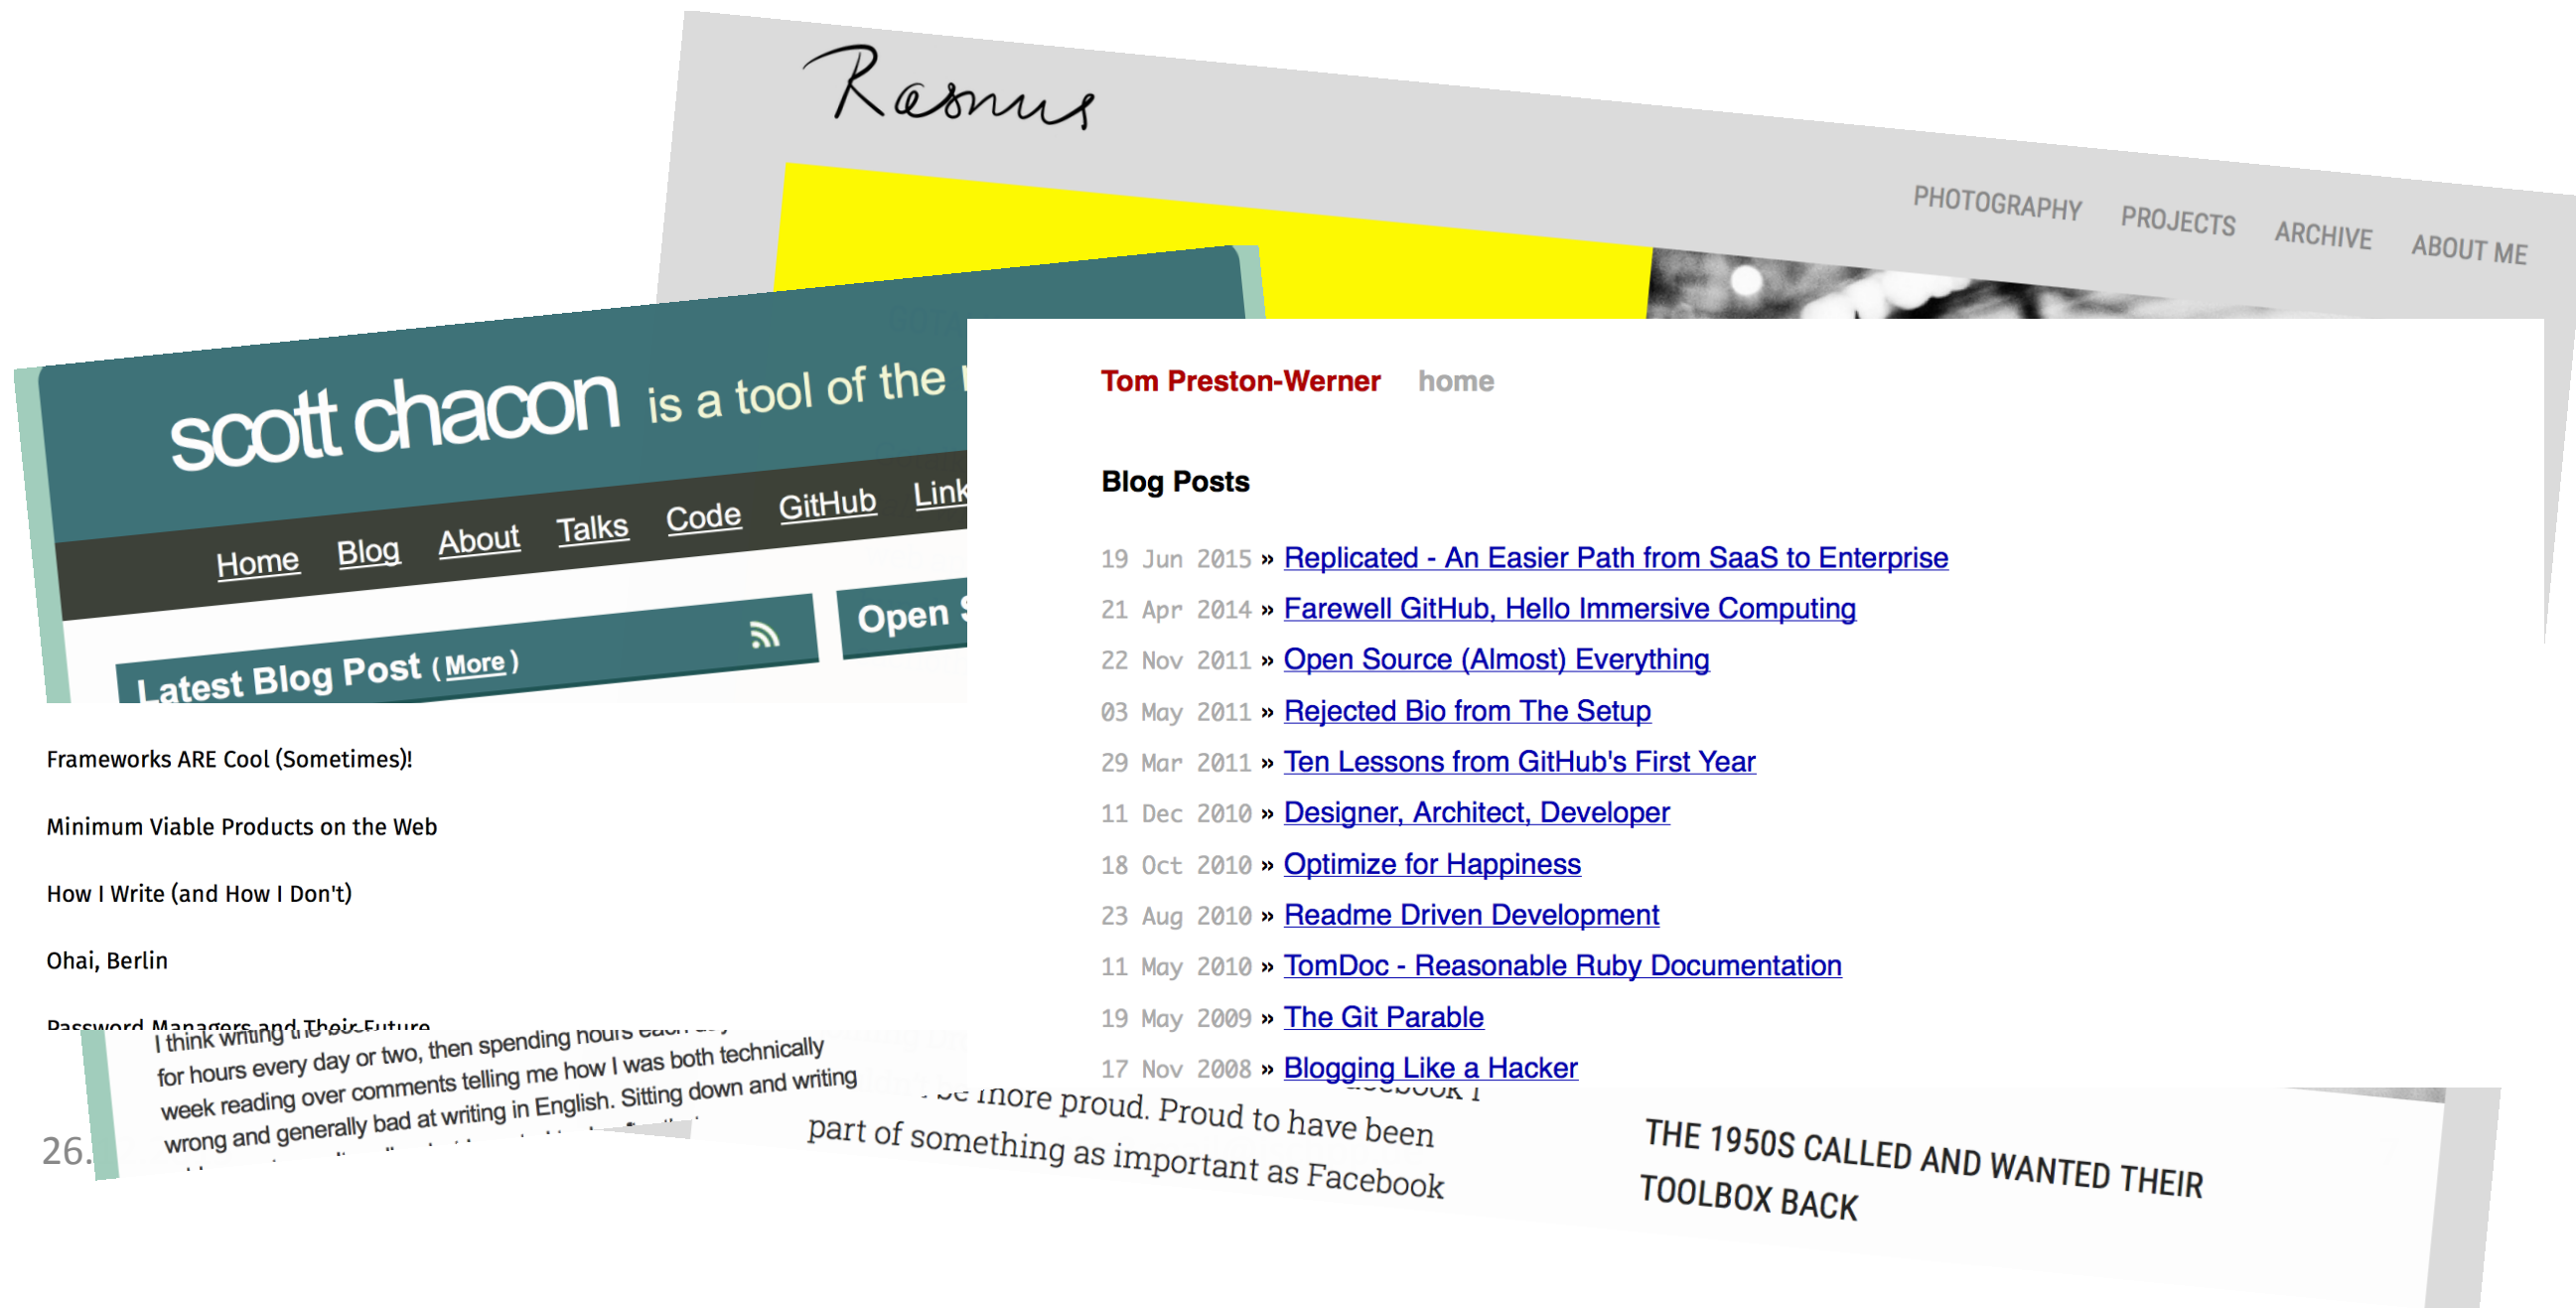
Rasmus

PHOTOGRAPHY PROJECTS ARCHIVE ABOUT ME

scott chacon is a tool of the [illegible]

Home Blog About Talks Code GitHub Link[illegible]

Latest Blog Post ( More )

Open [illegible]

Tom Preston-Werner home

Blog Posts

19 Jun 2015 » Replicated - An Easier Path from SaaS to Enterprise
21 Apr 2014 » Farewell GitHub, Hello Immersive Computing
22 Nov 2011 » Open Source (Almost) Everything
03 May 2011 » Rejected Bio from The Setup
29 Mar 2011 » Ten Lessons from GitHub's First Year
11 Dec 2010 » Designer, Architect, Developer
18 Oct 2010 » Optimize for Happiness
23 Aug 2010 » Readme Driven Development
11 May 2010 » TomDoc - Reasonable Ruby Documentation
19 May 2009 » The Git Parable
17 Nov 2008 » Blogging Like a Hacker

Frameworks ARE Cool (Sometimes)!

Minimum Viable Products on the Web

How I Write (and How I Don't)

Ohai, Berlin

Password Managers and Their Future

I think writing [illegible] for hours every day or two, then spending hours each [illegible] week reading over comments telling me how I was both technically wrong and generally bad at writing in English. Sitting down and writing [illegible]

26.

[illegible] more proud. Proud to have been part of something as important as Facebook

THE 1950S CALLED AND WANTED THEIR TOOLBOX BACK